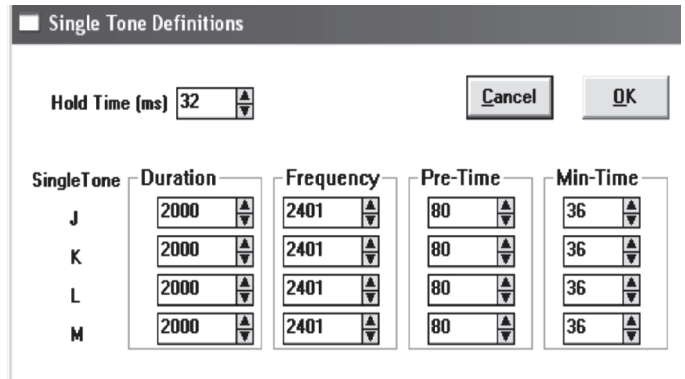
Single Tone Definitions

Hold Time (ms) 32

Cancel

OK

| SingleTone | Duration | Frequency | Pre-Time | Min-Time |
|---|---|---|---|---|
| J | 2000 | 2401 | 80 | 36 |
| K | 2000 | 2401 | 80 | 36 |
| L | 2000 | 2401 | 80 | 36 |
| M | 2000 | 2401 | 80 | 36 |